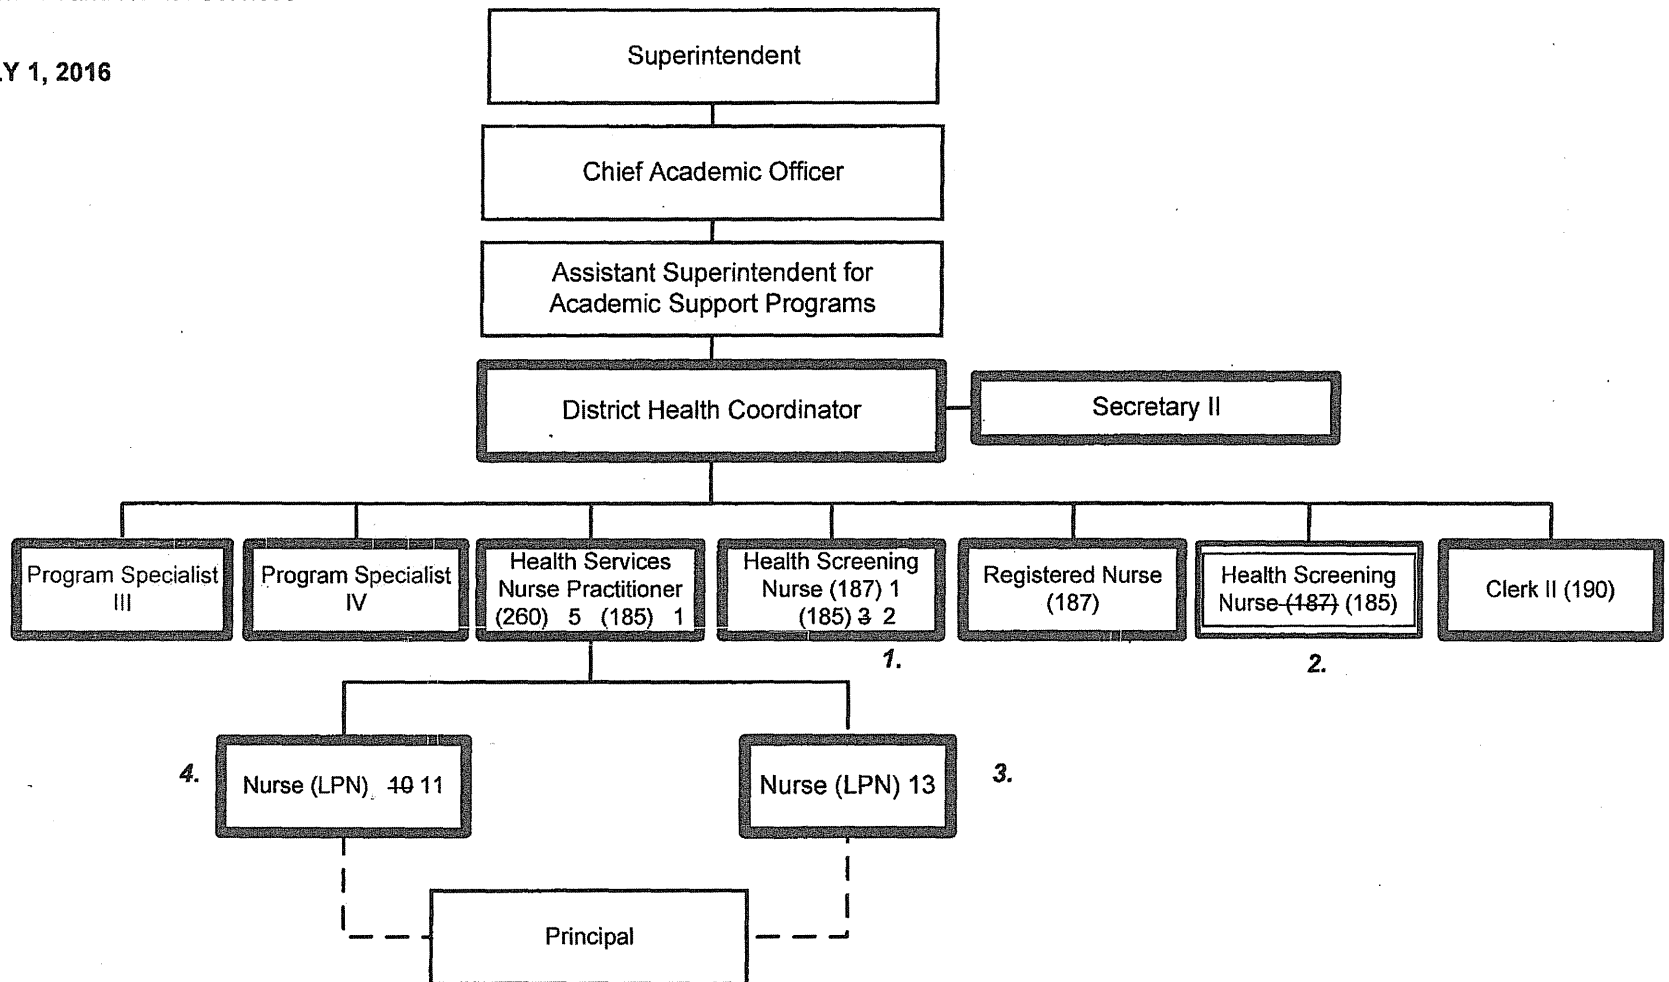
.Y 1, 2016

Superintendent

Chief Academic Officer

Assistant Superintendent for Academic Support Programs

District Health Coordinator

Secretary II

Program Specialist III

Program Specialist IV

Health Services Nurse Practitioner (260) 5 (185) 1

Health Screening Nurse (187) 1 (185) ~~3~~ 2

1.

Registered Nurse (187)

Health Screening Nurse ~~(187)~~ (185)

2.

Clerk II (190)

4.

Nurse (LPN) ~~10~~ 11

Nurse (LPN) 13

3.

Principal